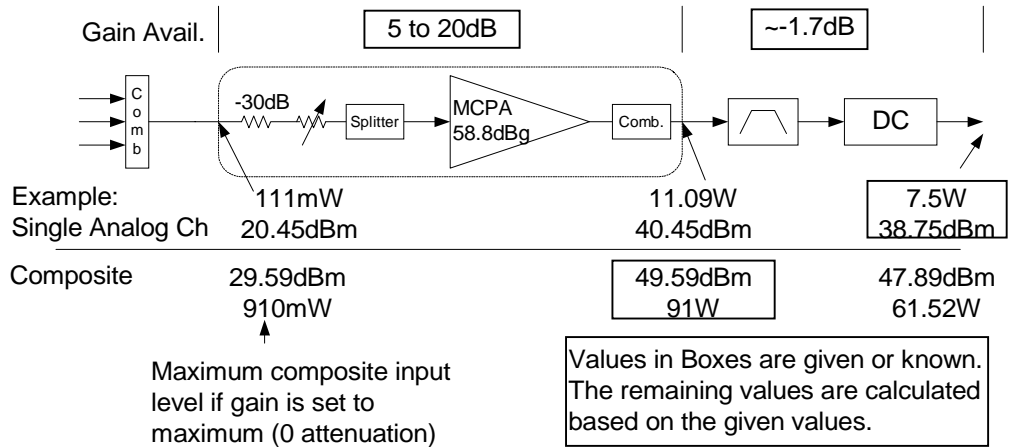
Gain Avail.

5 to 20dB

~-1.7dB

C o m b

-30dB

Splitter

MCPA 58.8dBg

Comb.

DC

Example: Single Analog Ch

111mW 20.45dBm

11.09W 40.45dBm

7.5W 38.75dBm

Composite

29.59dBm 910mW

49.59dBm 91W

47.89dBm 61.52W

Maximum composite input level if gain is set to maximum (0 attenuation)

Values in Boxes are given or known. The remaining values are calculated based on the given values.